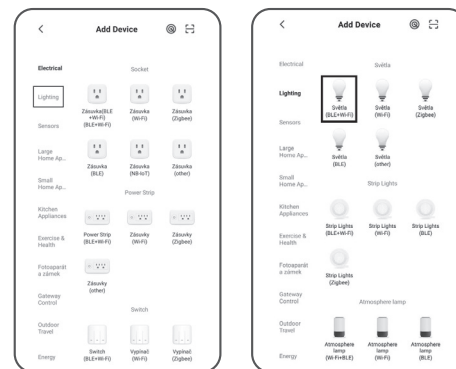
Add Device

Electrical
Lighting
Sensors
Large Home Ap...
Small Home Ap...
Kitchen Appliances
Exercise & Health
Fotoaparát a zámek
Gateway Control
Outdoor Travel
Energy

Socket
Zásuvka(BLE +Wi-Fi) (BLE+Wi-Fi)
Zásuvka (Wi-Fi)
Zásuvka (Zigbee)
Zásuvka (BLE)
Zásuvka (NB-IoT)
Zásuvka (other)

Power Strip
Power Strip (BLE+Wi-Fi)
Zásuvky (Wi-Fi)
Zásuvky (Zigbee)
Zásuvky (other)

Switch
Switch (BLE+Wi-Fi)
Vypínač (Wi-Fi)
Vypínač (Zigbee)

Add Device

Electrical
Lighting
Sensors
Large Home Ap...
Small Home Ap...
Kitchen Appliances
Exercise & Health
Fotoaparát a zámek
Gateway Control
Outdoor Travel
Energy

Světla
Světla (BLE+Wi-Fi)
Světla (Wi-Fi)
Světla (Zigbee)
Světla (BLE)
Světla (other)

Strip Lights
Strip Lights (BLE+Wi-Fi)
Strip Lights (Wi-Fi)
Strip Lights (BLE)
Strip Lights (Zigbee)

Atmosphere lamp
Atmosphere lamp (Wi-Fi+BLE)
Atmosphere lamp (Wi-Fi)
Atmosphere lamp (BLE)